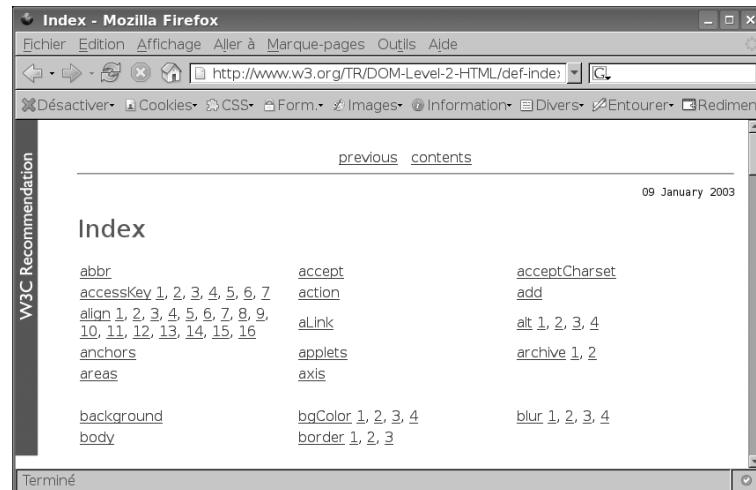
Index - Mozilla Firefox

Fichier Edition Affichage Aller à Marque-pages Outils Aide

http://www.w3.org/TR/DOM-Level-2-HTML/def-index

Désactiver· Cookies· CSS· Form.· Images· Information· Divers· Entourer· Redimen

W3C Recommendation

previous contents

09 January 2003

Index

| | | |
|---|---|---|
| abbr | accept | acceptCharset |
| accessKey 1, 2, 3, 4, 5, 6, 7 | action | add |
| align 1, 2, 3, 4, 5, 6, 7, 8, 9, 10, 11, 12, 13, 14, 15, 16 | aLink | alt 1, 2, 3, 4 |
| anchors | applets | archive 1, 2 |
| areas | axis | |
| background | bgColor 1, 2, 3, 4 | blur 1, 2, 3, 4 |
| body | border 1, 2, 3 | |

Terminé